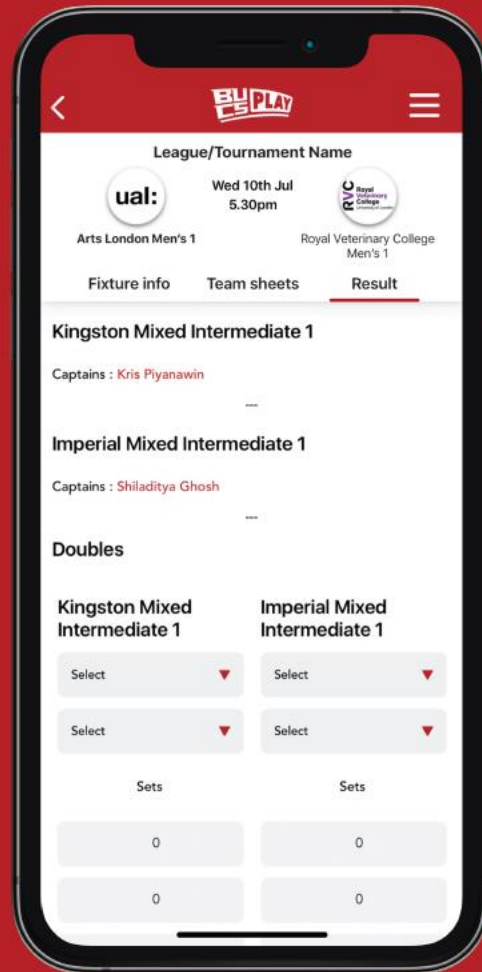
BUCS PLAY

League/Tournament Name

ual:

Arts London Men's 1

Wed 10th Jul
5.30pm

RVC Royal Veterinary College

Royal Veterinary College Men's 1

Fixture info | Team sheets | Result

Kingston Mixed Intermediate 1

Captains : Kris Piyanawin

---

Imperial Mixed Intermediate 1

Captains : Shiladitya Ghosh

---

Doubles

Kingston Mixed Intermediate 1

Imperial Mixed Intermediate 1

Select

Select

Select

Select

Sets

Sets

0

0

0

0